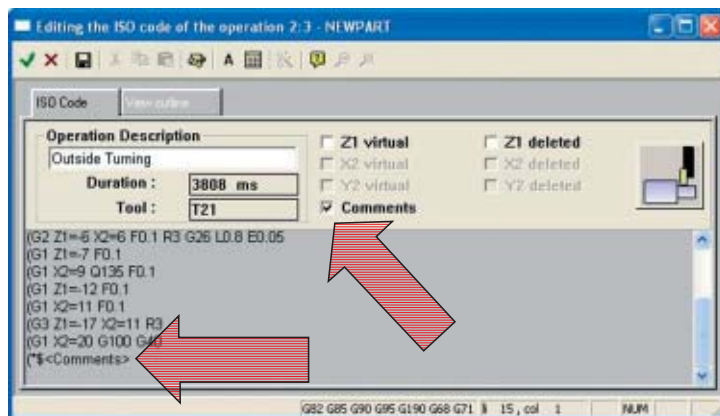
Editing the ISO code of the operation 2:3 - NEWPART

ISO Code
View outline

Operation Description
Outside Turning
Duration : 3808 ms
Tool : T21

Z1 virtual
X2 virtual
Y2 virtual
Comments
Z1 deleted
X2 deleted
Y2 deleted

(G2 Z1=-6 X2=6 F0.1 R3 G26 L0.8 E0.05
(G1 Z1=-7 F0.1
(G1 X2=9 Q135 F0.1
(G1 Z1=-12 F0.1
(G1 X2=11 F0.1
(G3 Z1=-17 X2=11 R3
(G1 X2=20 G100 G40
(*$<Comments>

G82 G85 G90 G95 G190 G68 G71 | 15, col 1 | NUM